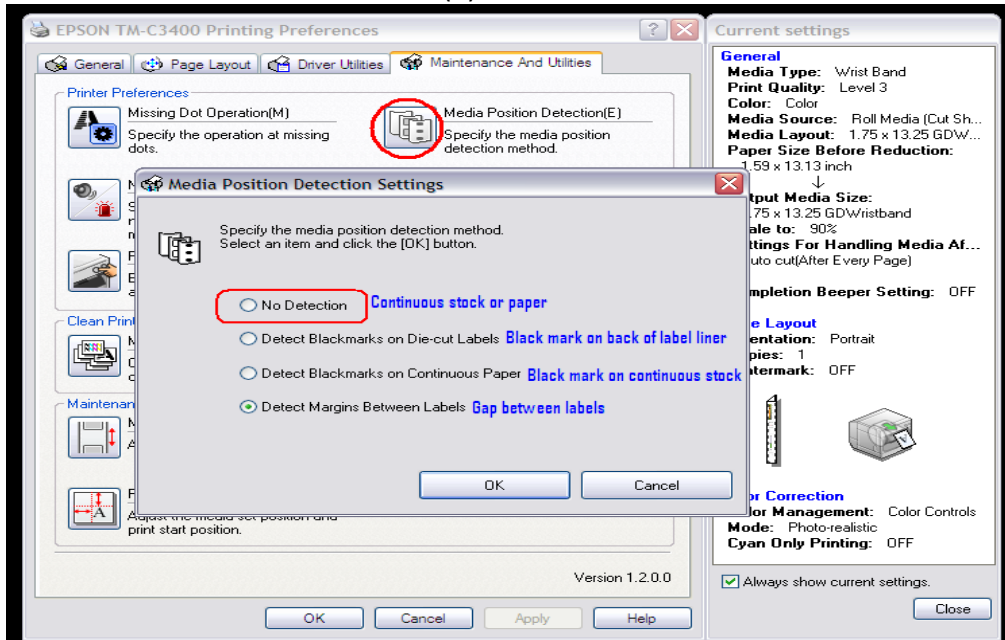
EPSON TM-C3400 Printing Preferences

General | Page Layout | Driver Utilities | Maintenance And Utilities

Printer Preferences

Missing Dot Operation(M)
Specify the operation at missing dots.

Media Position Detection(E)
Specify the media position detection method.

Clean Print

Maintenan

Adjust the media set position and print start position.

Version 1.2.0.0

OK | Cancel | Apply | Help

Media Position Detection Settings

Specify the media position detection method.
Select an item and click the [OK] button.

No Detection Continuous stock or paper

Detect Blackmarks on Die-cut Labels Black mark on back of label liner

Detect Blackmarks on Continuous Paper Black mark on continuous stock

Detect Margins Between Labels Gap between labels

OK | Cancel

Current settings

General
Media Type: Wrist Band
Print Quality: Level 3
Color: Color
Media Source: Roll Media (Cut Sh...
Media Layout: 1.75 x 13.25 GDW...
Paper Size Before Reduction:
1.59 x 13.13 inch
↓
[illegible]tput Media Size:
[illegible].75 x 13.25 GDWristband
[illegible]ale to: 90%
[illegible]ttings For Handling Media Af...
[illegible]uto cut(After Every Page)

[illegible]mpletion Beeper Setting: OFF

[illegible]e Layout
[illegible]entation: Portrait
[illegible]pies: 1
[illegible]atermark: OFF

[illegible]or Correction
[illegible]lor Management: Color Controls
Mode: Photo-realistic
Cyan Only Printing: OFF

Always show current settings.

Close